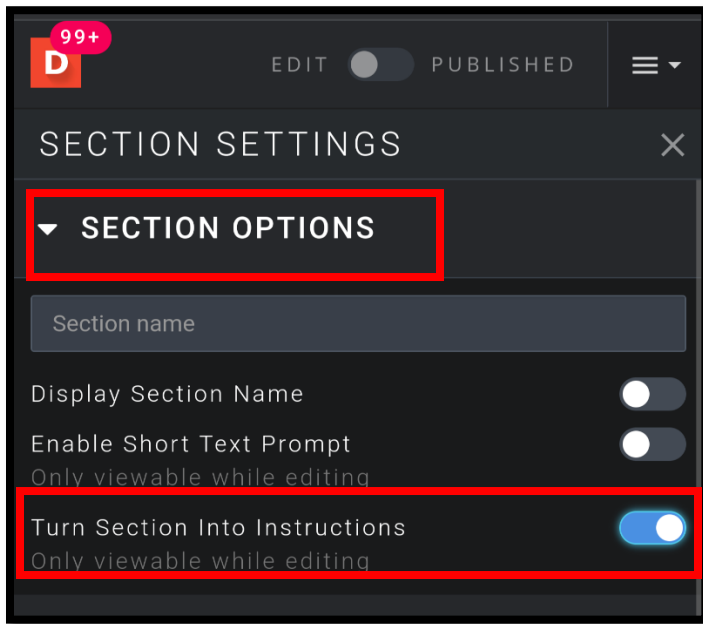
D 99+

EDIT PUBLISHED

SECTION SETTINGS

SECTION OPTIONS

Section name

Display Section Name

Enable Short Text Prompt
Only viewable while editing

Turn Section Into Instructions
Only viewable while editing